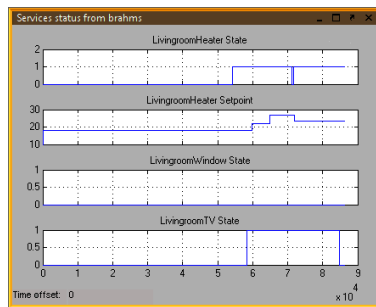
Services status from brahms

LivingroomHeater State

2
1
0

LivingroomHeater Setpoint

30
20
10

LivingroomWindow State

1
0.5
0

LivingroomTV State

1
0.5
0

0 1 2 3 4 5 6 7 8 9

$\times 10^4$

Time offset: 0